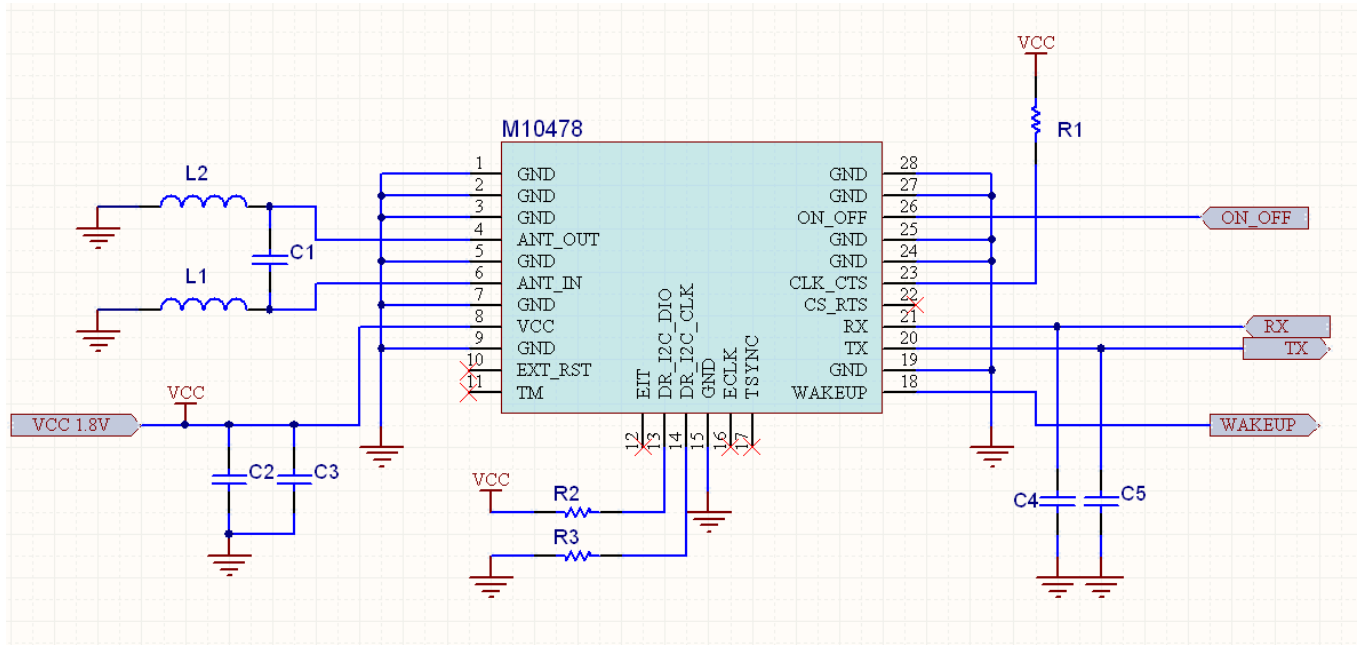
M10478

VCC
R1

L2
C1
L1

1 GND
2 GND
3 GND
4 ANT_OUT
5 GND
6 ANT_IN
7 GND
8 VCC
9 GND
10 EXT_RST
11 TM

28 GND
27 GND
26 ON_OFF
25 GND
24 GND
23 CLK_CTS
22 CS_RTS
21 RX
20 TX
19 GND
18 WAKEUP

EIT
DR_I2C_DIO
DR_I2C_CLK
GND
ECLK
TSYNC
12 13 14 15 16 17

ON_OFF
RX
TX
WAKEUP

VCC
VCC 1.8V
C2
C3

VCC
R2
R3

C4
C5